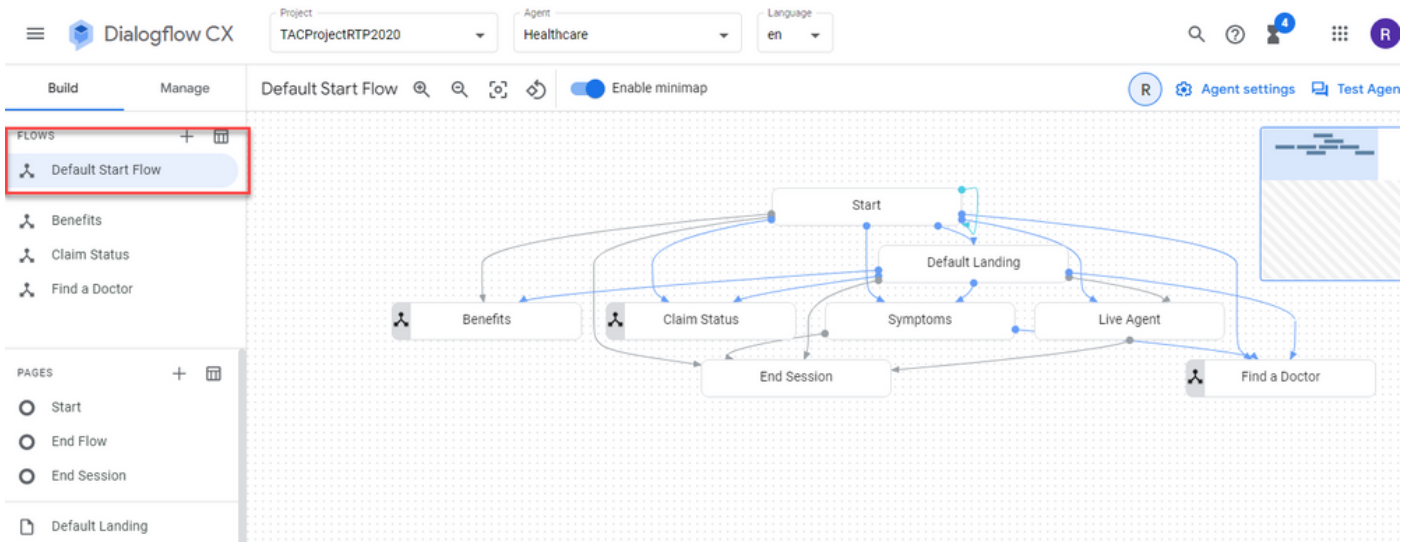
Dialogflow CX

Project
TACProjectRTP2020

Agent
Healthcare

Language
en

4

R

Build
Manage

Default Start Flow

Enable minimap

R

Agent settings

Test Agen

FLOWS

Default Start Flow

Benefits

Claim Status

Find a Doctor

PAGES

Start

End Flow

End Session

Default Landing

Start

Default Landing

Benefits

Claim Status

Symptoms

Live Agent

End Session

Find a Doctor